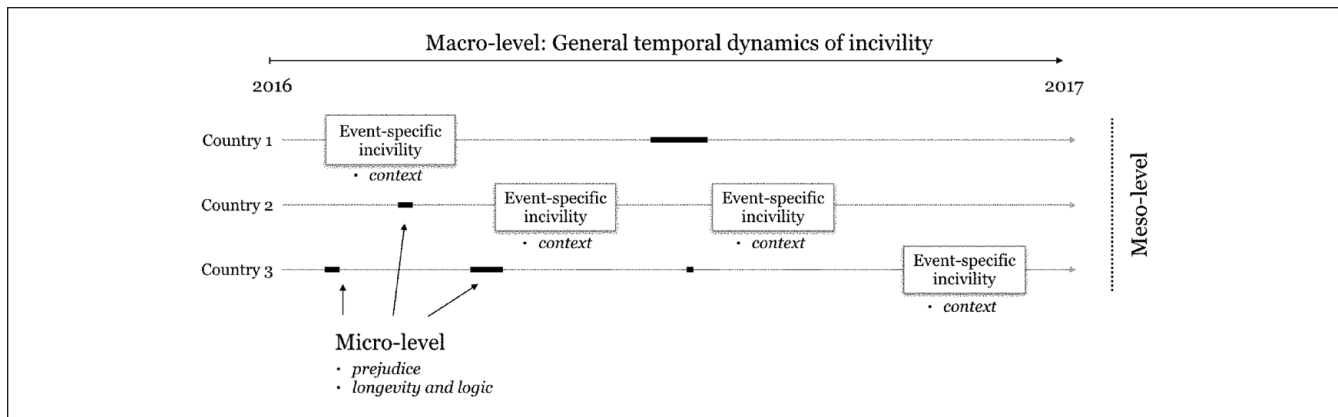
Macro-level: General temporal dynamics of incivility

2016

2017

Country 1

Event-specific incivility

· context

Country 2

Event-specific incivility

· context

Event-specific incivility

· context

Country 3

Event-specific incivility

· context

Meso-level

Micro-level

· prejudice

· longevity and logic